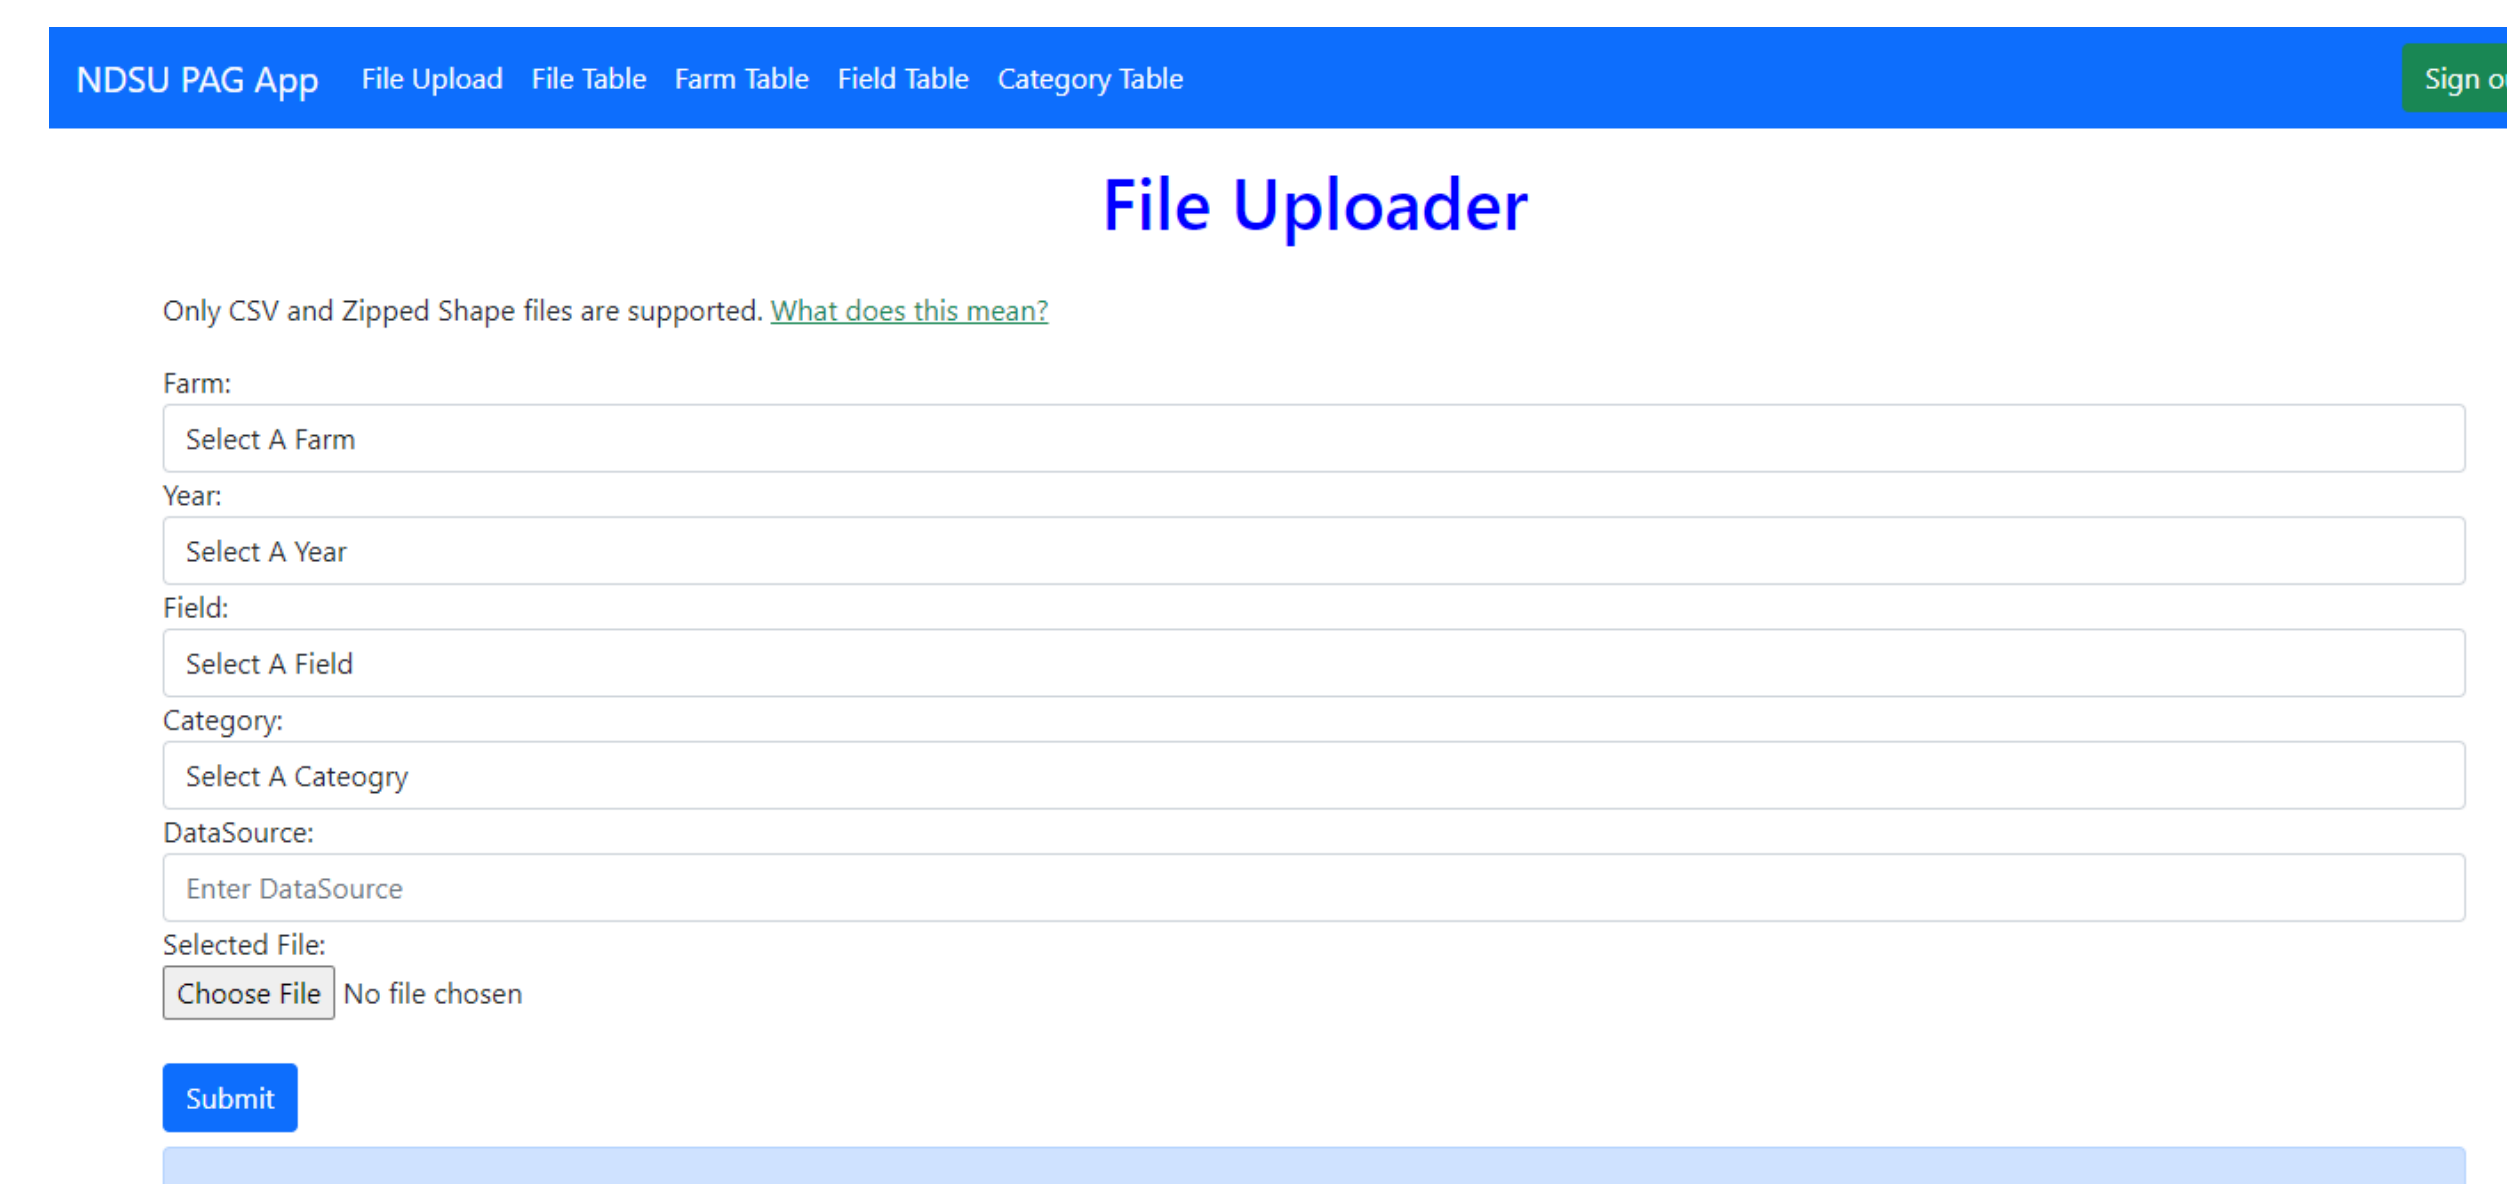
NDSU PAG App File Upload File Table Farm Table Field Table Category Table Sign o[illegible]

File Uploader

Only CSV and Zipped Shape files are supported. What does this mean?

Farm:
Select A Farm

Year:
Select A Year

Field:
Select A Field

Category:
Select A Cateogry

DataSource:
Enter DataSource

Selected File:
Choose File No file chosen

Submit